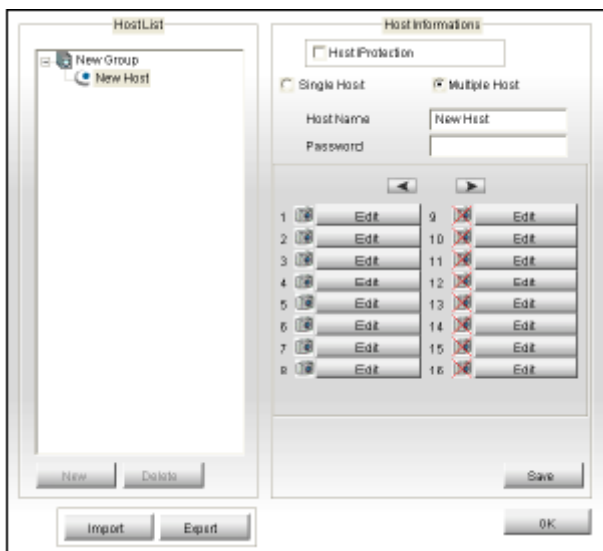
HostList

New Group
New Host

New
Delete

Import
Export

Host Informations

Host Protection

Single Host
Multiple Host

Host Name
New Host
Password

1 Edit
2 Edit
3 Edit
4 Edit
5 Edit
6 Edit
7 Edit
8 Edit
9 Edit
10 Edit
11 Edit
12 Edit
13 Edit
14 Edit
15 Edit
16 Edit

Save

OK